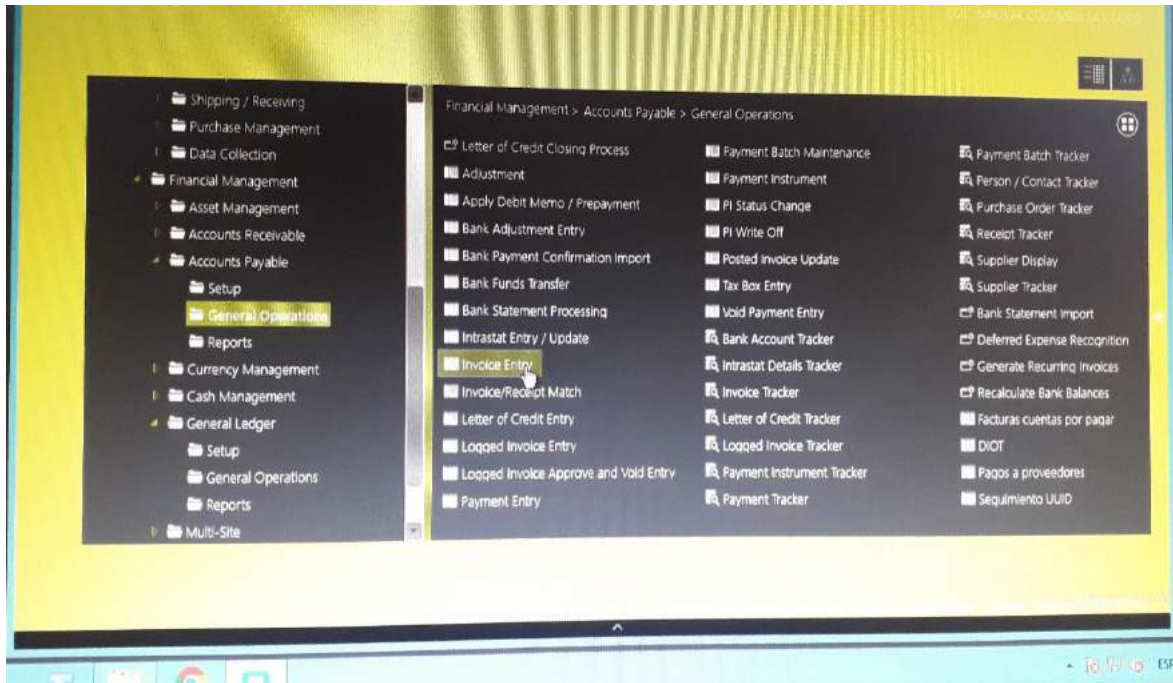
Shipping / Receiving
Purchase Management
Data Collection
Financial Management
Asset Management
Accounts Receivable
Accounts Payable
Setup
General Operations
Reports
Currency Management
Cash Management
General Ledger
Setup
General Operations
Reports
Multi-Site

Financial Management > Accounts Payable > General Operations

Letter of Credit Closing Process
Adjustment
Apply Debit Memo / Prepayment
Bank Adjustment Entry
Bank Payment Confirmation Import
Bank Funds Transfer
Bank Statement Processing
Intrastat Entry / Update
Invoice Entry
Invoice/Receipt Match
Letter of Credit Entry
Logged Invoice Entry
Logged Invoice Approve and Void Entry
Payment Entry

Payment Batch Maintenance
Payment Instrument
PI Status Change
PI Write Off
Posted Invoice Update
Tax Box Entry
Void Payment Entry
Bank Account Tracker
Intrastat Details Tracker
Invoice Tracker
Letter of Credit Tracker
Logged Invoice Tracker
Payment Instrument Tracker
Payment Tracker

Payment Batch Tracker
Person / Contact Tracker
Purchase Order Tracker
Receipt Tracker
Supplier Display
Supplier Tracker
Bank Statement Import
Deferred Expense Recognition
Generate Recurring Invoices
Recalculate Bank Balances
Facturas cuentas por pagar
DIOT
Pagos a proveedores
Seguimiento UUID

ESP